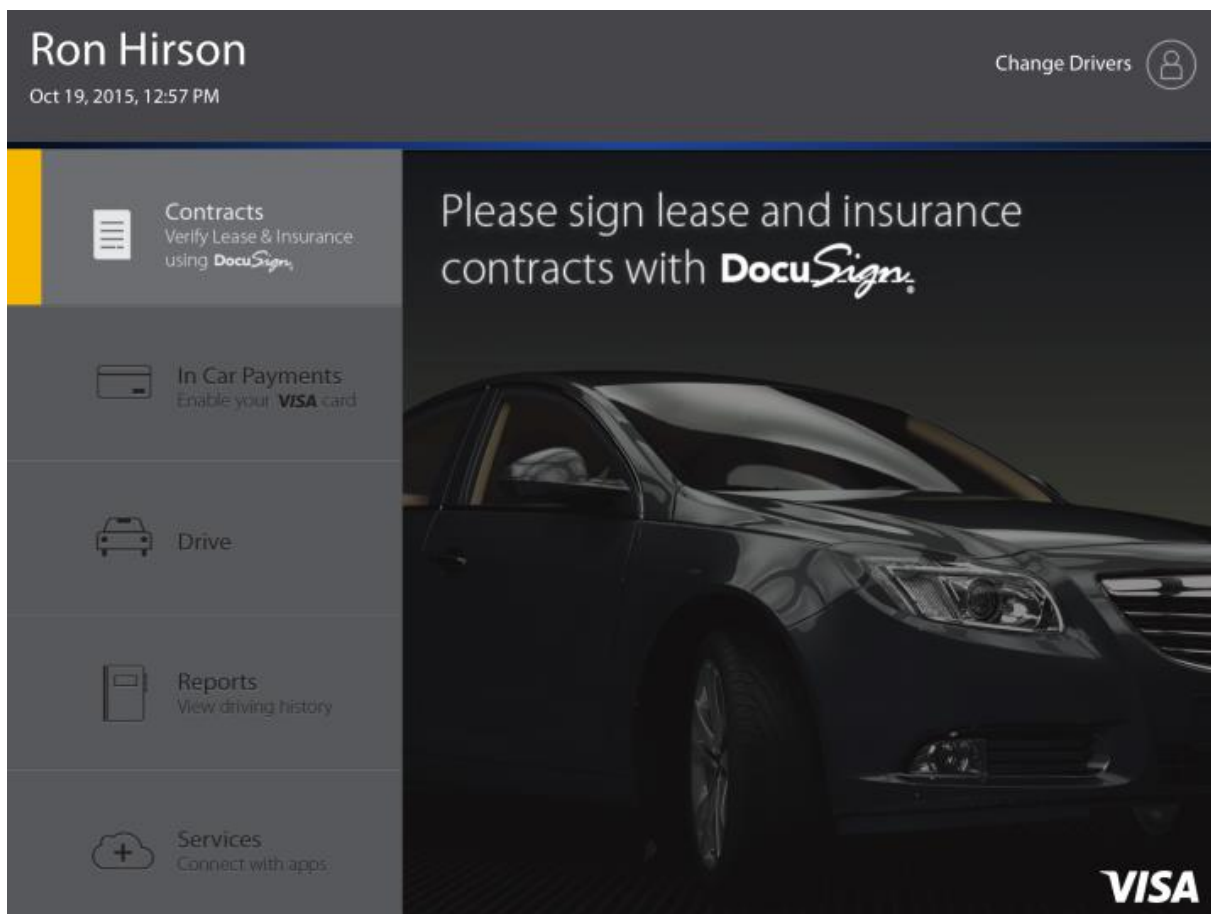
Ron Hirson
Oct 19, 2015, 12:57 PM

Change Drivers

Contracts
Verify Lease & Insurance using DocuSign

In Car Payments
Enable your VISA card

Drive

Reports
View driving history

Services
Connect with apps

Please sign lease and insurance contracts with DocuSign

VISA